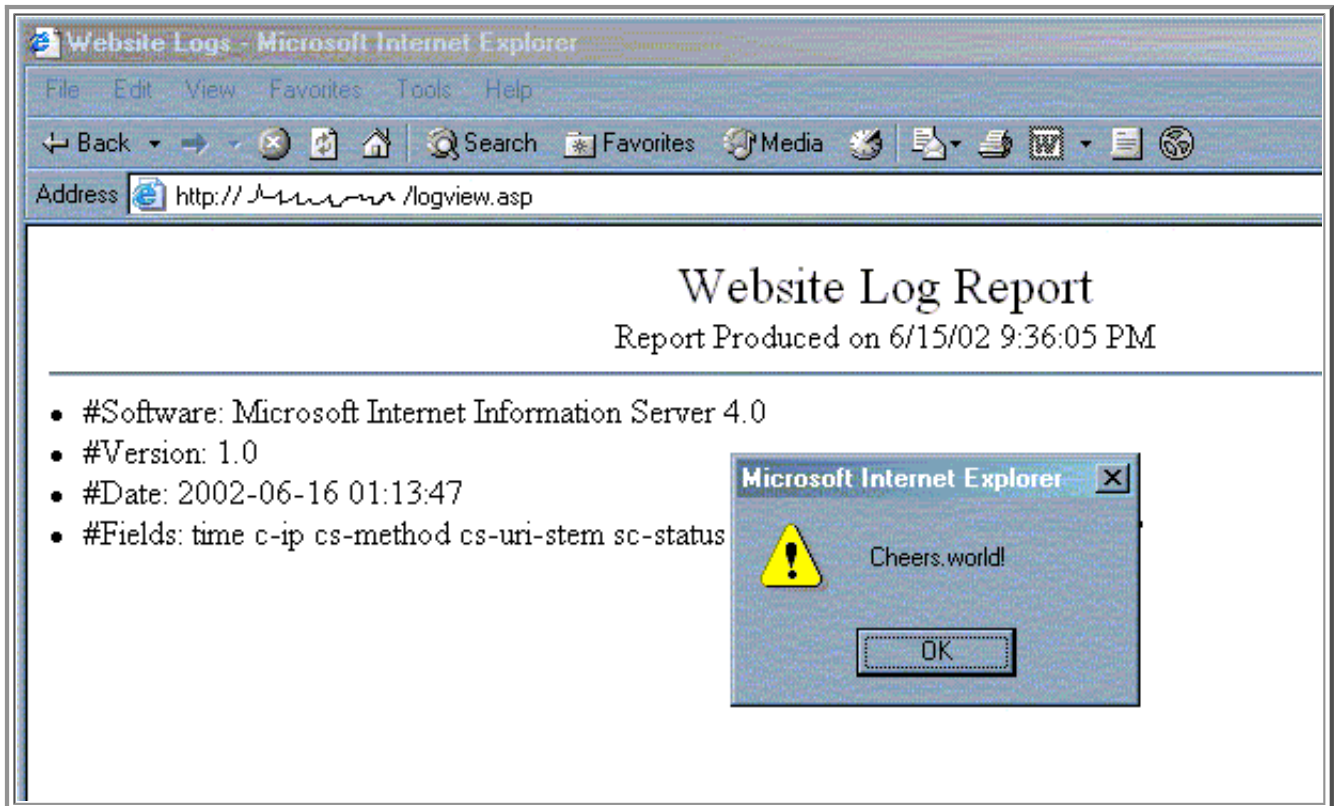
Website Logs - Microsoft Internet Explorer

File Edit View Favorites Tools Help

Back Search Favorites Media

Address http:// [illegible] /logview.asp

Website Log Report

Report Produced on 6/15/02 9:36:05 PM

- #Software: Microsoft Internet Information Server 4.0
- #Version: 1.0
- #Date: 2002-06-16 01:13:47
- #Fields: time c-ip cs-method cs-uri-stem sc-status

Microsoft Internet Explorer

Cheers.world!

OK